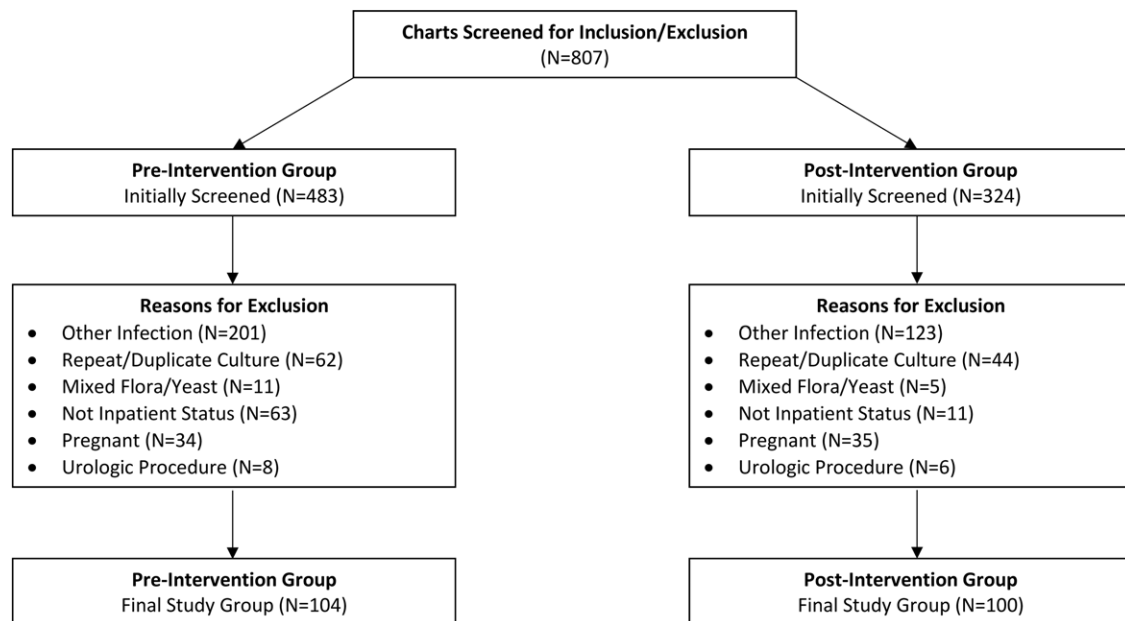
Charts Screened for Inclusion/Exclusion
(N=807)

Pre-Intervention Group
Initially Screened (N=483)

Reasons for Exclusion
- Other Infection (N=201)
- Repeat/Duplicate Culture (N=62)
- Mixed Flora/Yeast (N=11)
- Not Inpatient Status (N=63)
- Pregnant (N=34)
- Urologic Procedure (N=8)

Pre-Intervention Group
Final Study Group (N=104)

Post-Intervention Group
Initially Screened (N=324)

Reasons for Exclusion
- Other Infection (N=123)
- Repeat/Duplicate Culture (N=44)
- Mixed Flora/Yeast (N=5)
- Not Inpatient Status (N=11)
- Pregnant (N=35)
- Urologic Procedure (N=6)

Post-Intervention Group
Final Study Group (N=100)